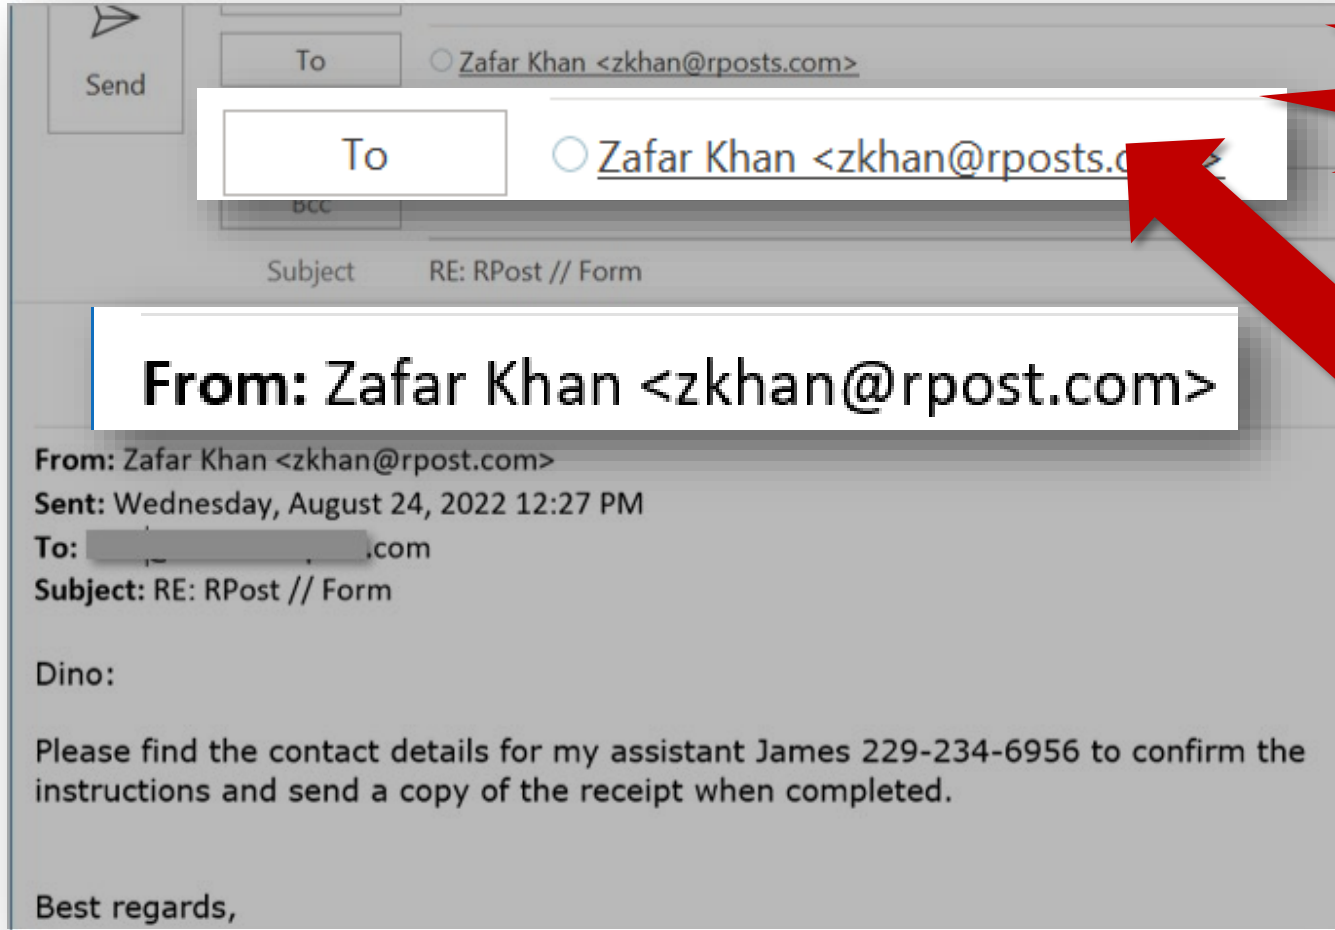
Send

To

Zafar Khan <zkhan@rposts.com>

To

Zafar Khan <zkhan@rposts.c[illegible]>

Bcc

Subject RE: RPost // Form

From: Zafar Khan <zkhan@rpost.com>

From: Zafar Khan <zkhan@rpost.com>
Sent: Wednesday, August 24, 2022 12:27 PM
To: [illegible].com
Subject: RE: RPost // Form

Dino:

Please find the contact details for my assistant James 229-234-6956 to confirm the instructions and send a copy of the receipt when completed.

Best regards,